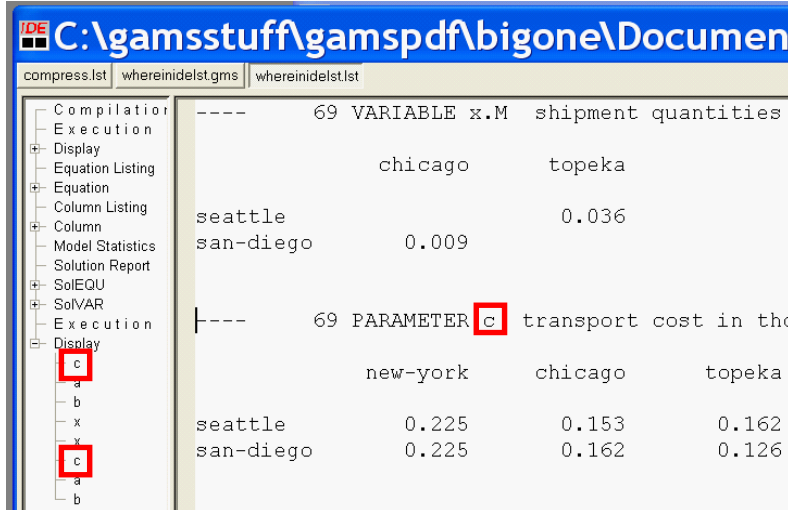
IDE C:\gamsstuff\gamspdf\bigone\Documen

compress.lst | whereinidelst.gms | whereinidelst.lst

Compilatio
Execution
Display
Equation Listing
Equation
Column Listing
Column
Model Statistics
Solution Report
SolEQU
SolVAR
Execution
Display
c
a
b
x
x
c
a
b

---- 69 VARIABLE x.M shipment quantities

| | chicago | topeka |
|---|---|---|
| seattle | | 0.036 |
| san-diego | 0.009 | |

---- 69 PARAMETER c transport cost in tho

| | new-york | chicago | topeka |
|---|---|---|---|
| seattle | 0.225 | 0.153 | 0.162 |
| san-diego | 0.225 | 0.162 | 0.126 |